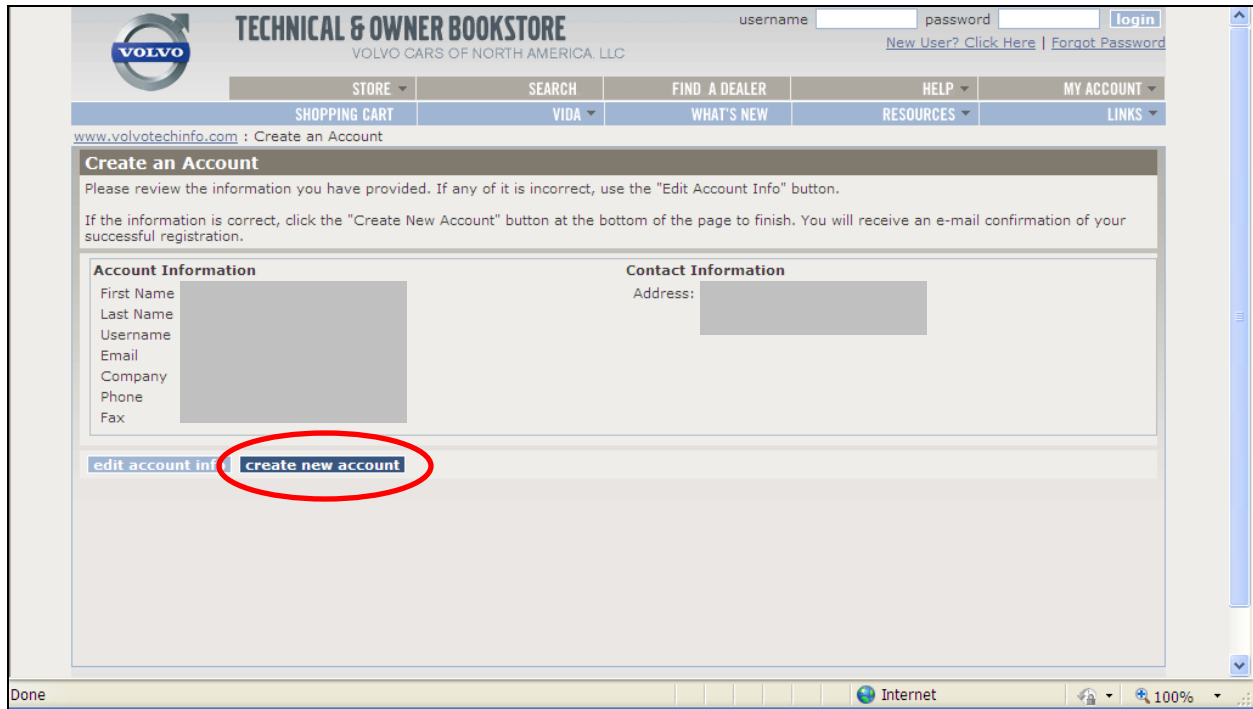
VOLVO

TECHNICAL & OWNER BOOKSTORE
VOLVO CARS OF NORTH AMERICA, LLC

username password login
New User? Click Here | Forgot Password

STORE | SEARCH | FIND A DEALER | HELP | MY ACCOUNT
SHOPPING CART | VIDA | WHAT'S NEW | RESOURCES | LINKS

www.volvotechinfo.com : Create an Account

Create an Account

Please review the information you have provided. If any of it is incorrect, use the "Edit Account Info" button.

If the information is correct, click the "Create New Account" button at the bottom of the page to finish. You will receive an e-mail confirmation of your successful registration.

Account Information
First Name
Last Name
Username
Email
Company
Phone
Fax

Contact Information
Address:

edit account info | create new account

Done | Internet | 100%